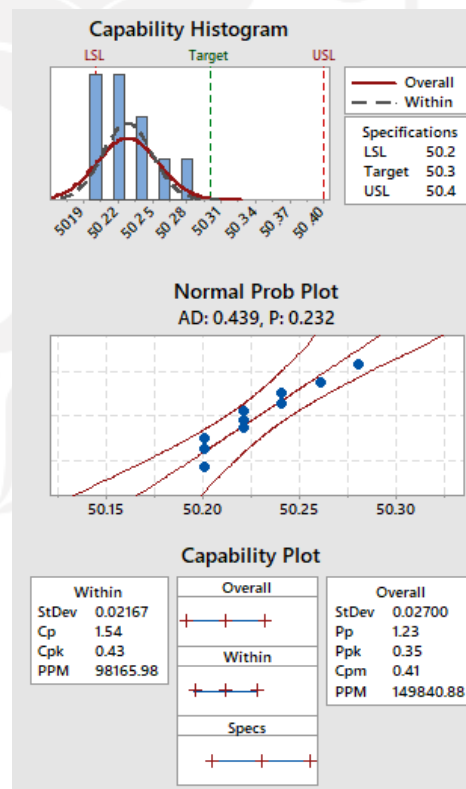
Capability Histogram

LSL Target USL

Overall
Within

Specifications
LSL 50.2
Target 50.3
USL 50.4

50.19 50.22 50.25 50.28 50.31 50.34 50.37 50.40

Normal Prob Plot
AD: 0.439, P: 0.232

50.15 50.20 50.25 50.30

Capability Plot

| Within | |
|---|---|
| StDev | 0.02167 |
| Cp | 1.54 |
| Cpk | 0.43 |
| PPM | 98165.98 |

Overall

Within

Specs

| Overall | |
|---|---|
| StDev | 0.02700 |
| Pp | 1.23 |
| Ppk | 0.35 |
| Cpm | 0.41 |
| PPM | 149840.88 |